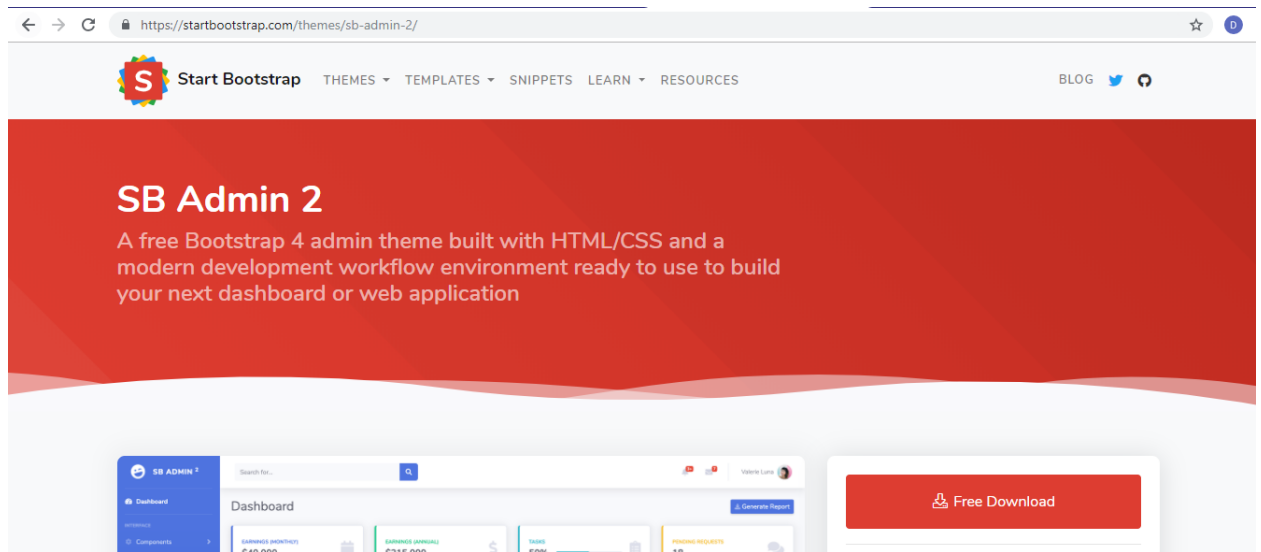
https://startbootstrap.com/themes/sb-admin-2/

D

S Start Bootstrap THEMES TEMPLATES SNIPPETS LEARN RESOURCES BLOG

SB Admin 2

A free Bootstrap 4 admin theme built with HTML/CSS and a modern development workflow environment ready to use to build your next dashboard or web application

SB ADMIN 2

Search for...

Valerie Luna

Dashboard

Dashboard

Generate Report

INTERFACE

Components

EARNINGS (MONTHLY)

$40,000

EARNINGS (ANNUAL)

$215,000

TASKS

50%

PENDING REQUESTS

18

Free Download